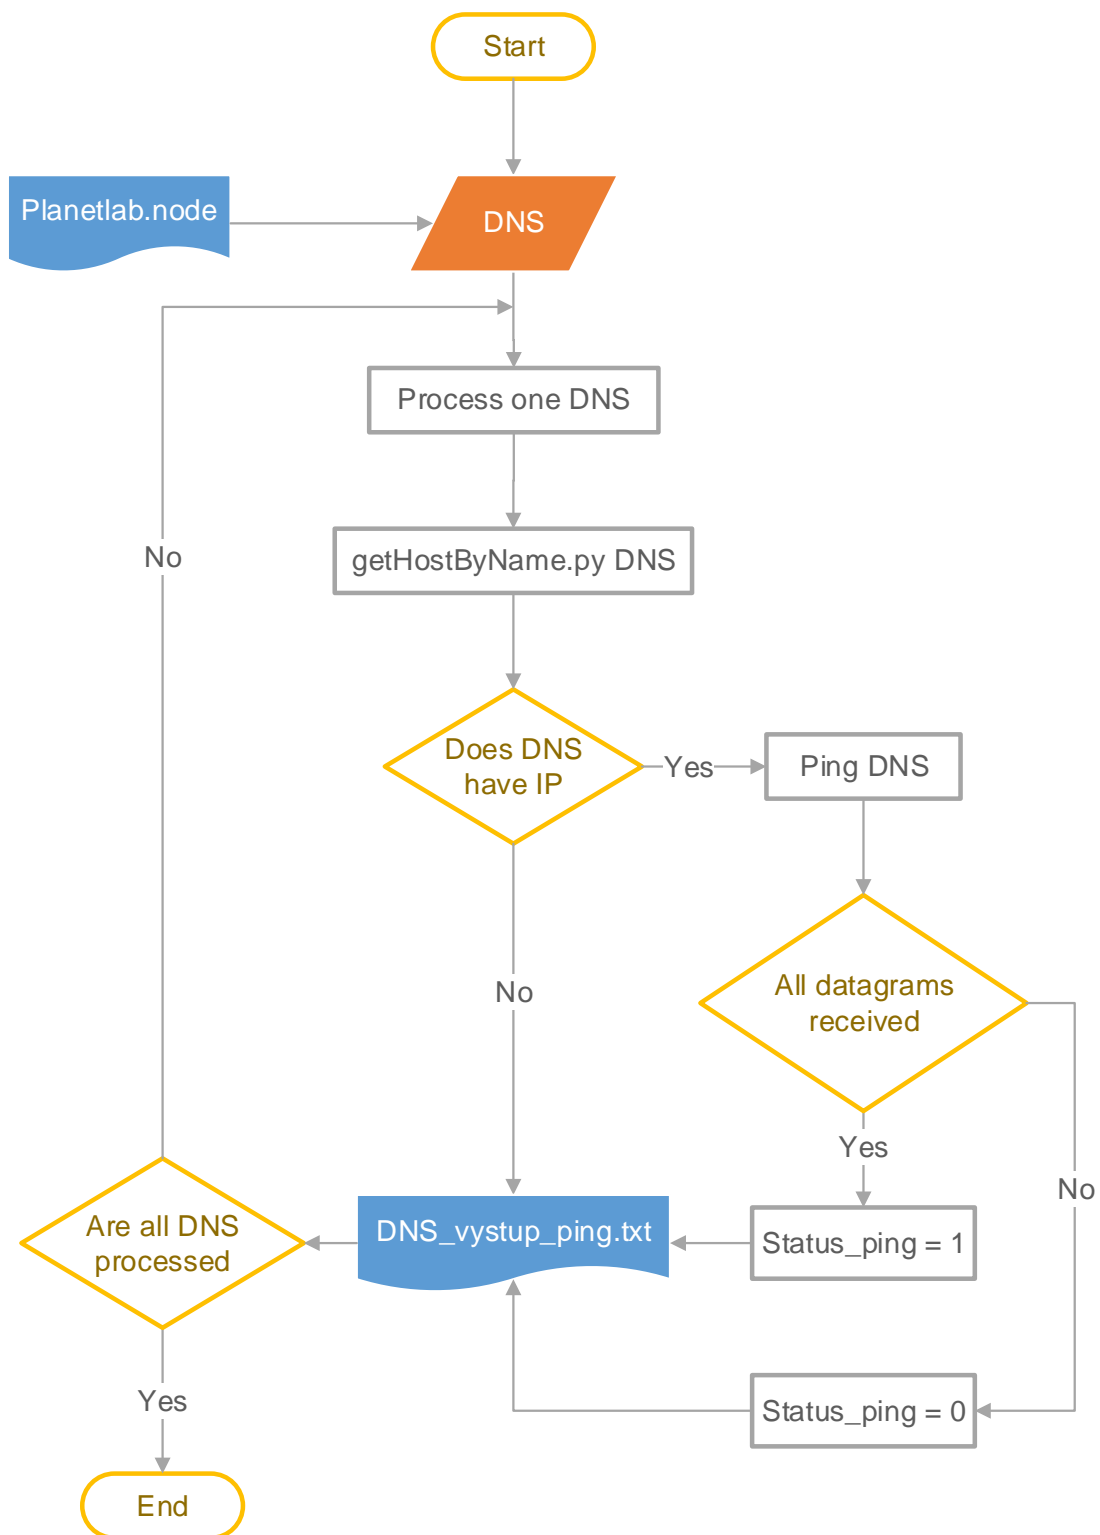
Start

Planetlab.node

DNS

Process one DNS

No

getHostByName.py DNS

Does DNS have IP

Yes

Ping DNS

All datagrams received

No

Yes

No

Are all DNS processed

DNS_vystup_ping.txt

Status_ping = 1

Status_ping = 0

Yes

End